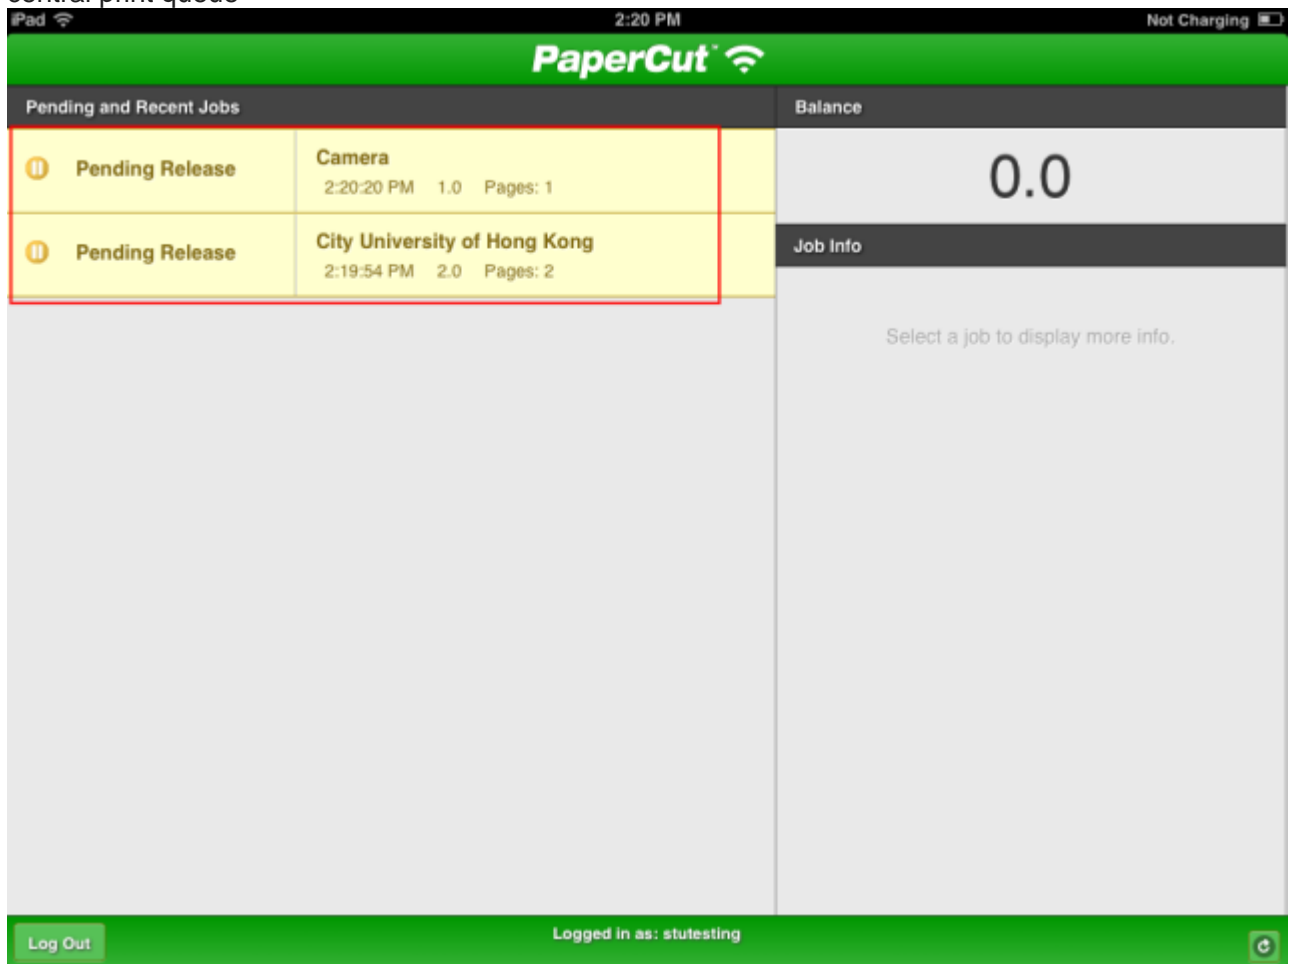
iPad 2:20 PM Not Charging

PaperCut

Pending and Recent Jobs

Pending Release | Camera 2:20:20 PM 1.0 Pages: 1

Pending Release | City University of Hong Kong 2:19:54 PM 2.0 Pages: 2

Balance

0.0

Job Info

Select a job to display more info.

Log Out

Logged in as: stutesting